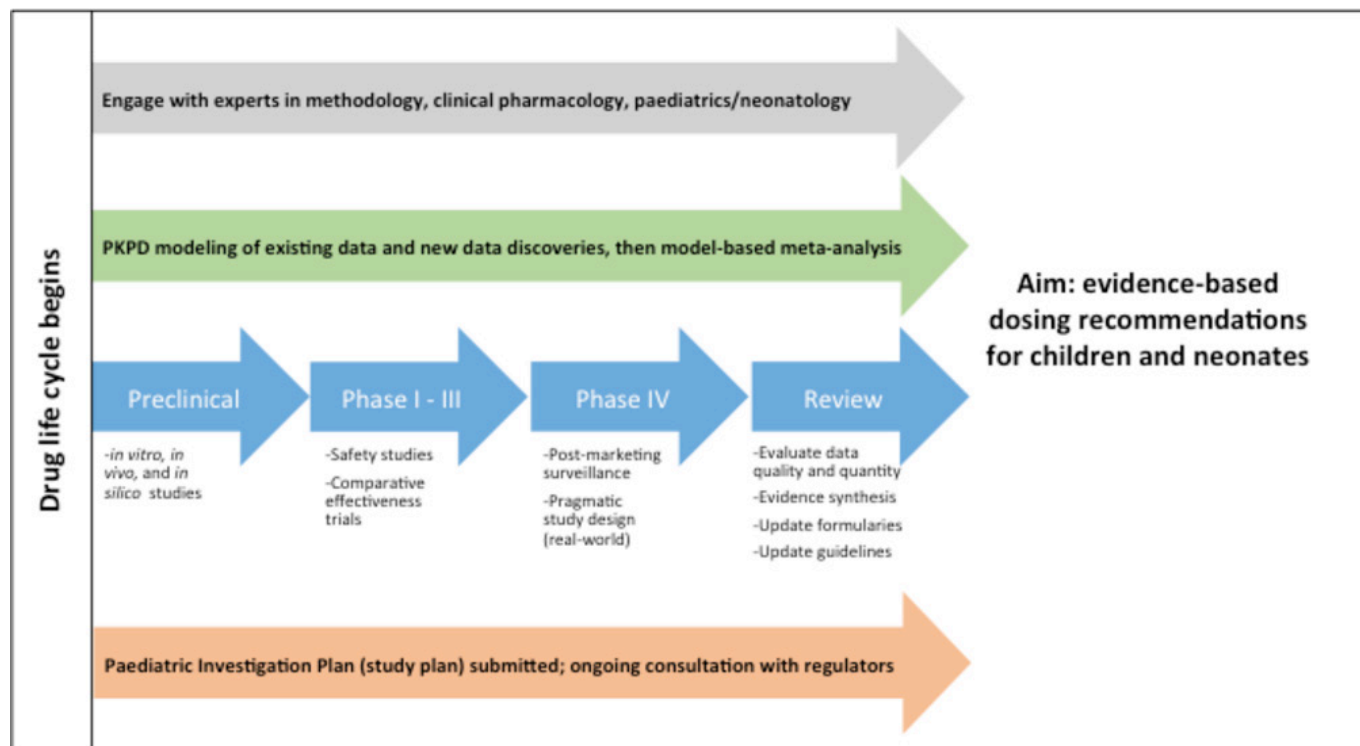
Drug life cycle begins

Engage with experts in methodology, clinical pharmacology, paediatrics/neonatology

PKPD modeling of existing data and new data discoveries, then model-based meta-analysis

Aim: evidence-based dosing recommendations for children and neonates

Preclinical

-in vitro, in vivo, and in silico studies

Phase I - III

-Safety studies

-Comparative effectiveness trials

Phase IV

-Post-marketing surveillance

-Pragmatic study design (real-world)

Review

-Evaluate data quality and quantity

-Evidence synthesis

-Update formularies

-Update guidelines

Paediatric Investigation Plan (study plan) submitted; ongoing consultation with regulators